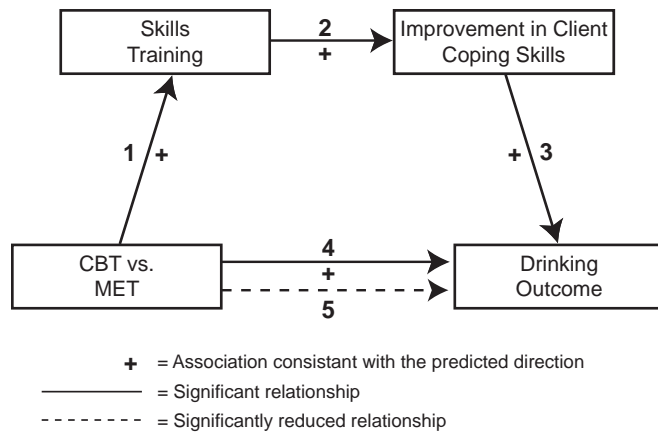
Skills Training

2
+

Improvement in Client Coping Skills

1 +

+ 3

CBT vs. MET

4
+

5

Drinking Outcome

+ = Association consistant with the predicted direction
= Significant relationship
= Significantly reduced relationship